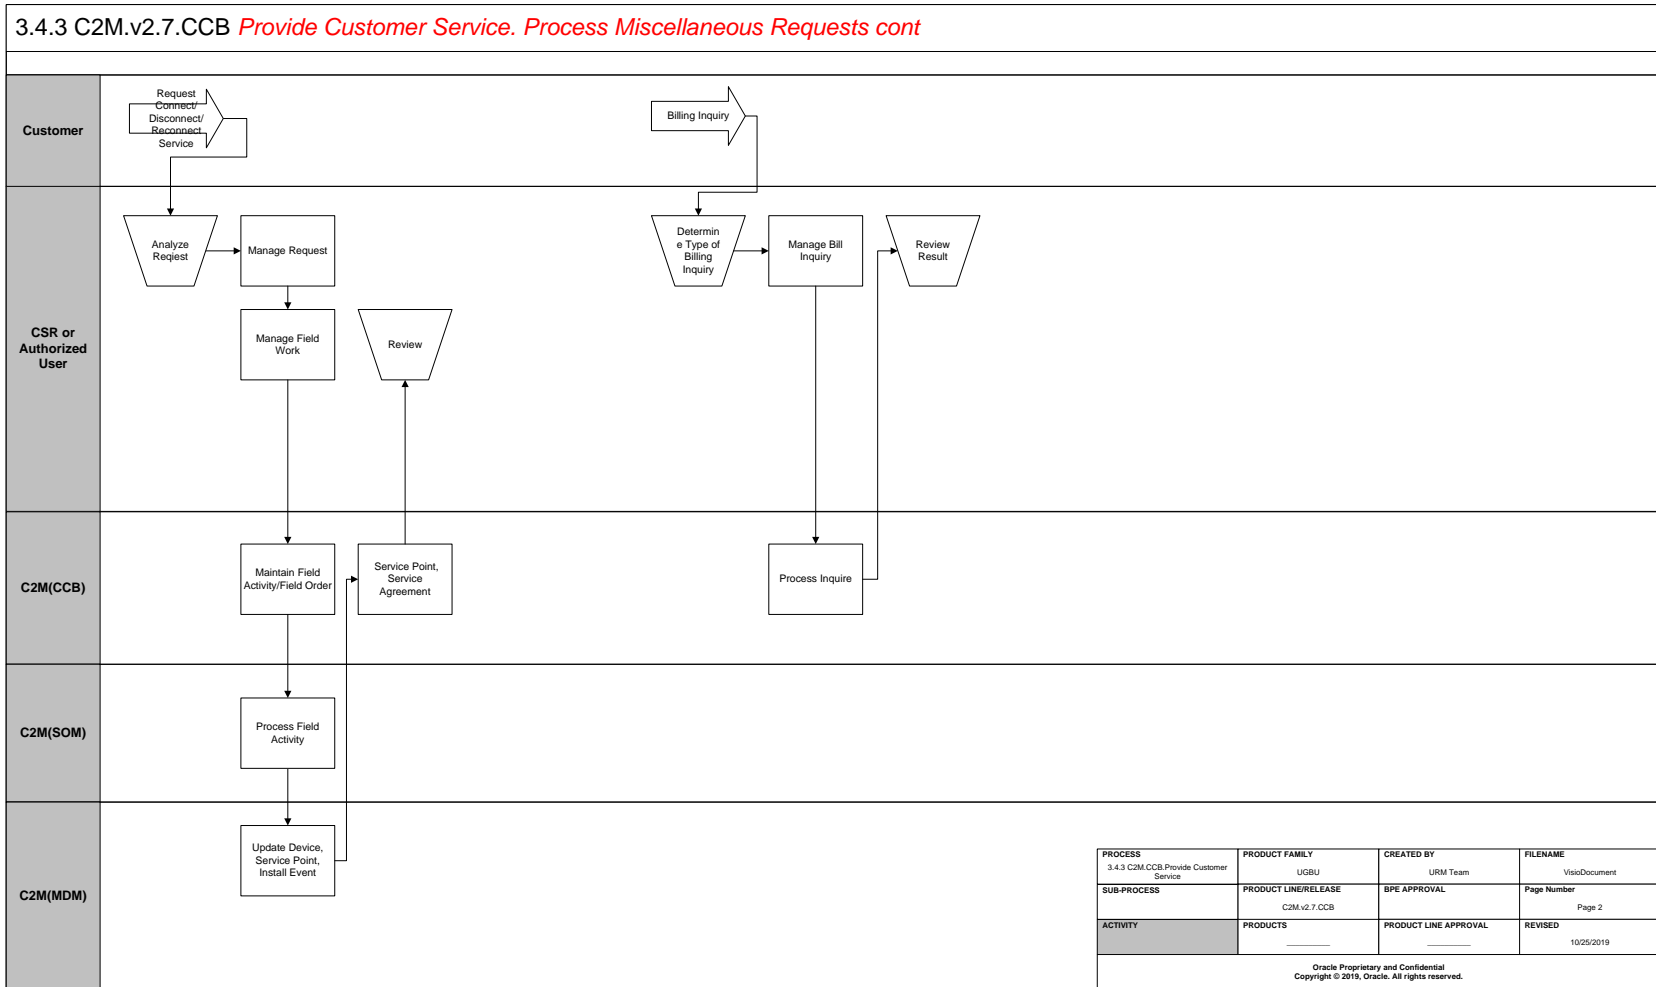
3.4.3 C2M.v2.7.CCB Provide Customer Service. Process Miscellaneous Requests cont

Customer

Request Connect/ Disconnect/ Reconnect Service

Billing Inquiry

CSR or Authorized User

Analyze Reqiest

Manage Request

Manage Field Work

Review

Determine Type of Billing Inquiry

Manage Bill Inquiry

Review Result

C2M(CCB)

Maintain Field Activity/Field Order

Service Point, Service Agreement

Process Inquire

C2M(SOM)

Process Field Activity

C2M(MDM)

Update Device, Service Point, Install Event

| PROCESS 3.4.3 C2M.CCB.Provide Customer Service | PRODUCT FAMILY UGBU | CREATED BY URM Team | FILENAME VisioDocument |
|---|---|---|---|
| SUB-PROCESS | PRODUCT LINE/RELEASE C2M.v2.7.CCB | BPE APPROVAL | Page Number Page 2 |
| ACTIVITY | PRODUCTS | PRODUCT LINE APPROVAL | REVISED 10/25/2019 |

Oracle Proprietary and Confidential
Copyright © 2019, Oracle. All rights reserved.